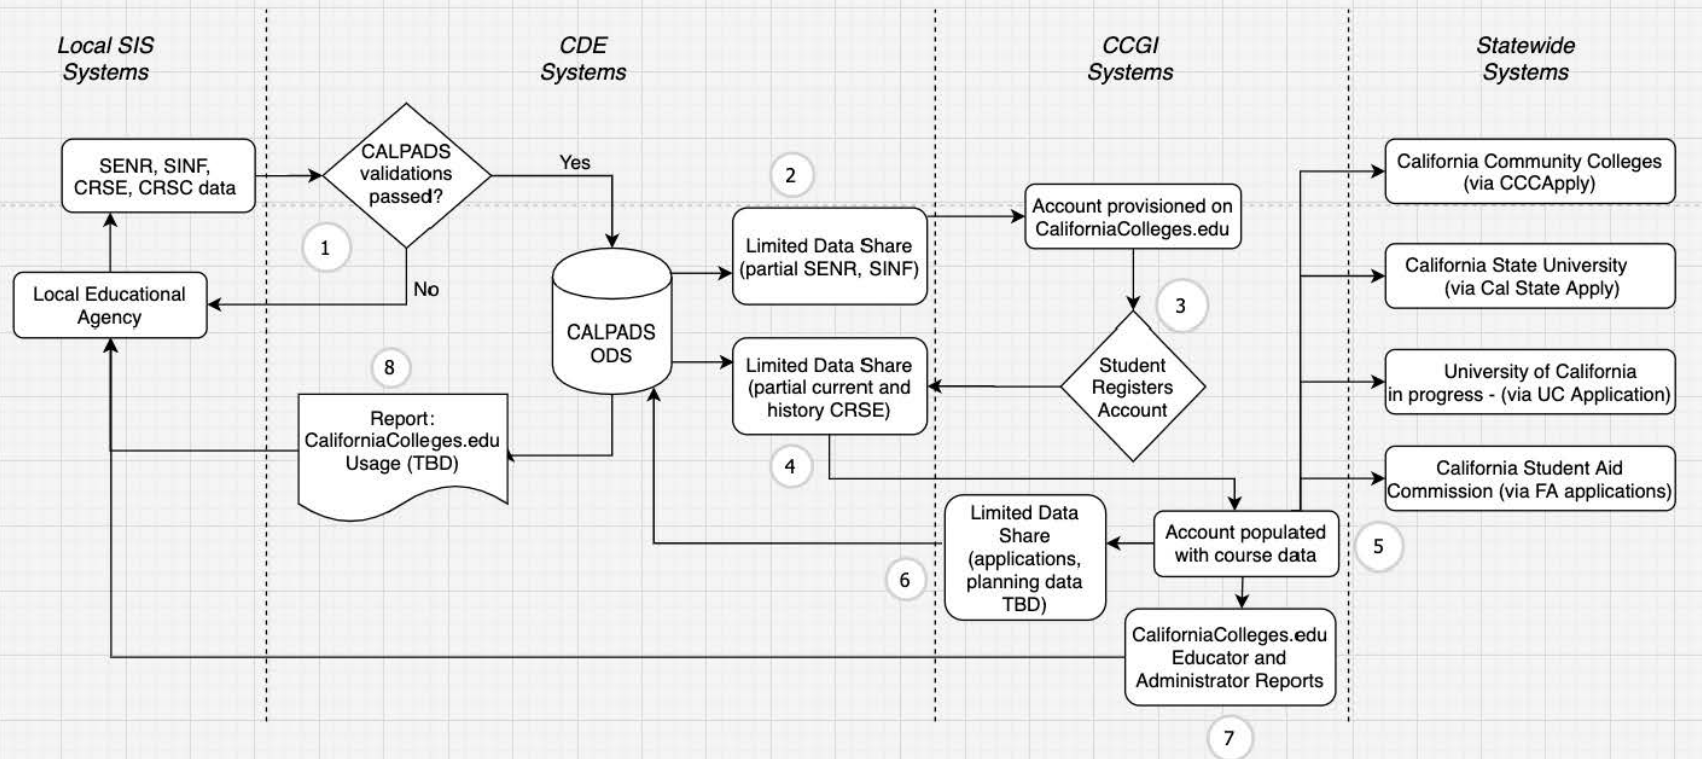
Local SIS Systems

CDE Systems

CCGI Systems

Statewide Systems

SENR, SINF, CRSE, CRSC data

CALPADS validations passed?

Yes

No

1

Local Educational Agency

CALPADS ODS

2

Limited Data Share (partial SENR, SINF)

Account provisioned on CaliforniaColleges.edu

3

Student Registers Account

Limited Data Share (partial current and history CRSE)

4

8

Report: CaliforniaColleges.edu Usage (TBD)

California Community Colleges (via CCCApply)

California State University (via Cal State Apply)

University of California in progress - (via UC Application)

California Student Aid Commission (via FA applications)

Account populated with course data

5

Limited Data Share (applications, planning data TBD)

6

CaliforniaColleges.edu Educator and Administrator Reports

7